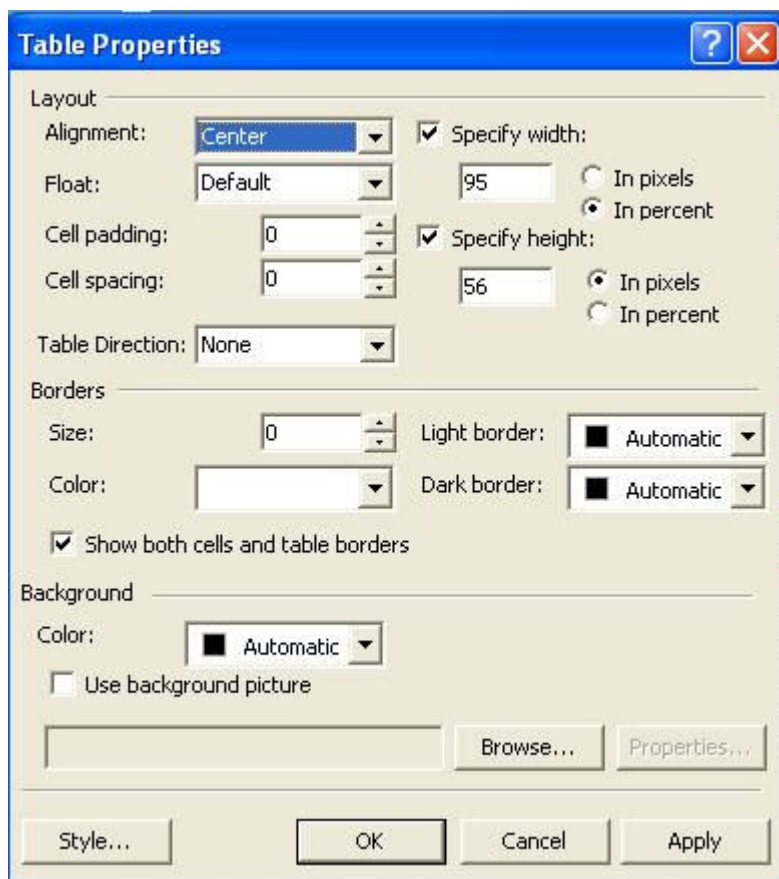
Table Properties

Layout

Alignment: Center

Specify width:

95

In pixels

In percent

Float: Default

Cell padding: 0

Specify height:

Cell spacing: 0

56

In pixels

In percent

Table Direction: None

Borders

Size: 0

Light border: Automatic

Color:

Dark border: Automatic

Show both cells and table borders

Background

Color: Automatic

Use background picture

Browse...

Properties...

Style...

OK

Cancel

Apply